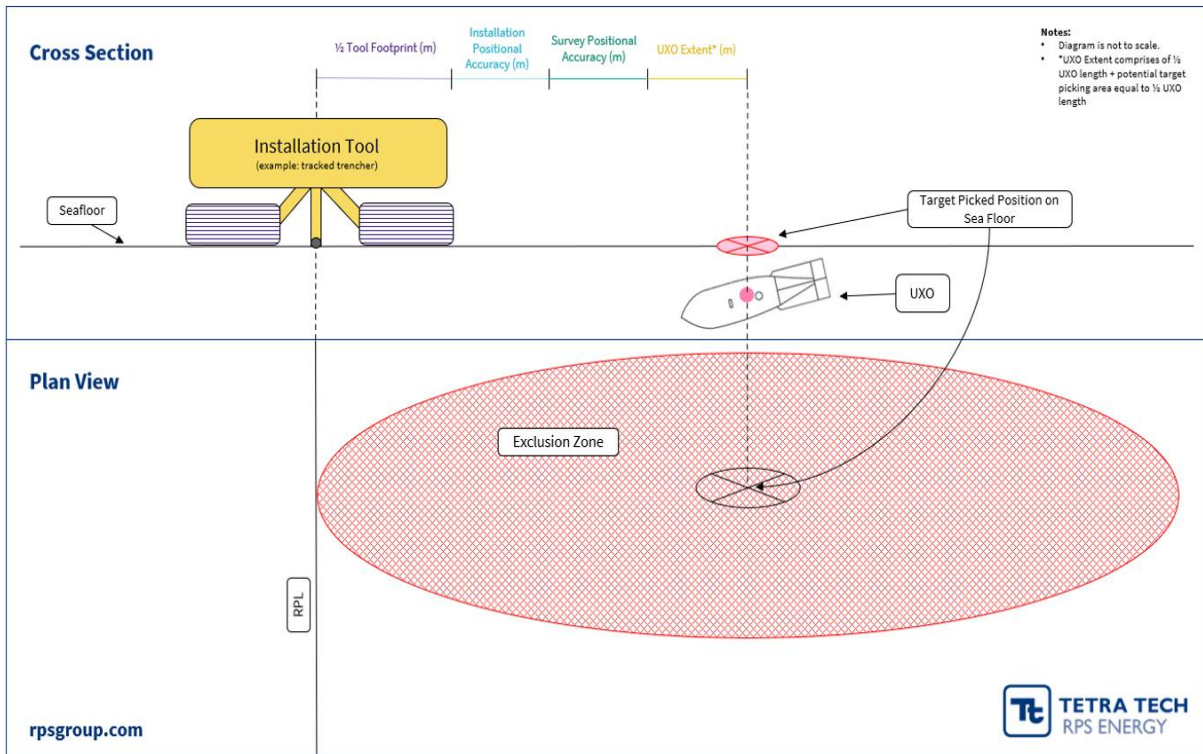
Cross Section

½ Tool Footprint (m)

Installation Positional Accuracy (m)

Survey Positional Accuracy (m)

UXO Extent* (m)

Notes:
• Diagram is not to scale.
• *UXO Extent comprises of ½ UXO length + potential target picking area equal to ½ UXO length

Installation Tool
(example: tracked trencher)

Seafloor

Target Picked Position on Sea Floor

UXO

Plan View

Exclusion Zone

RPL

rpsgroup.com

TETRA TECH
RPS ENERGY